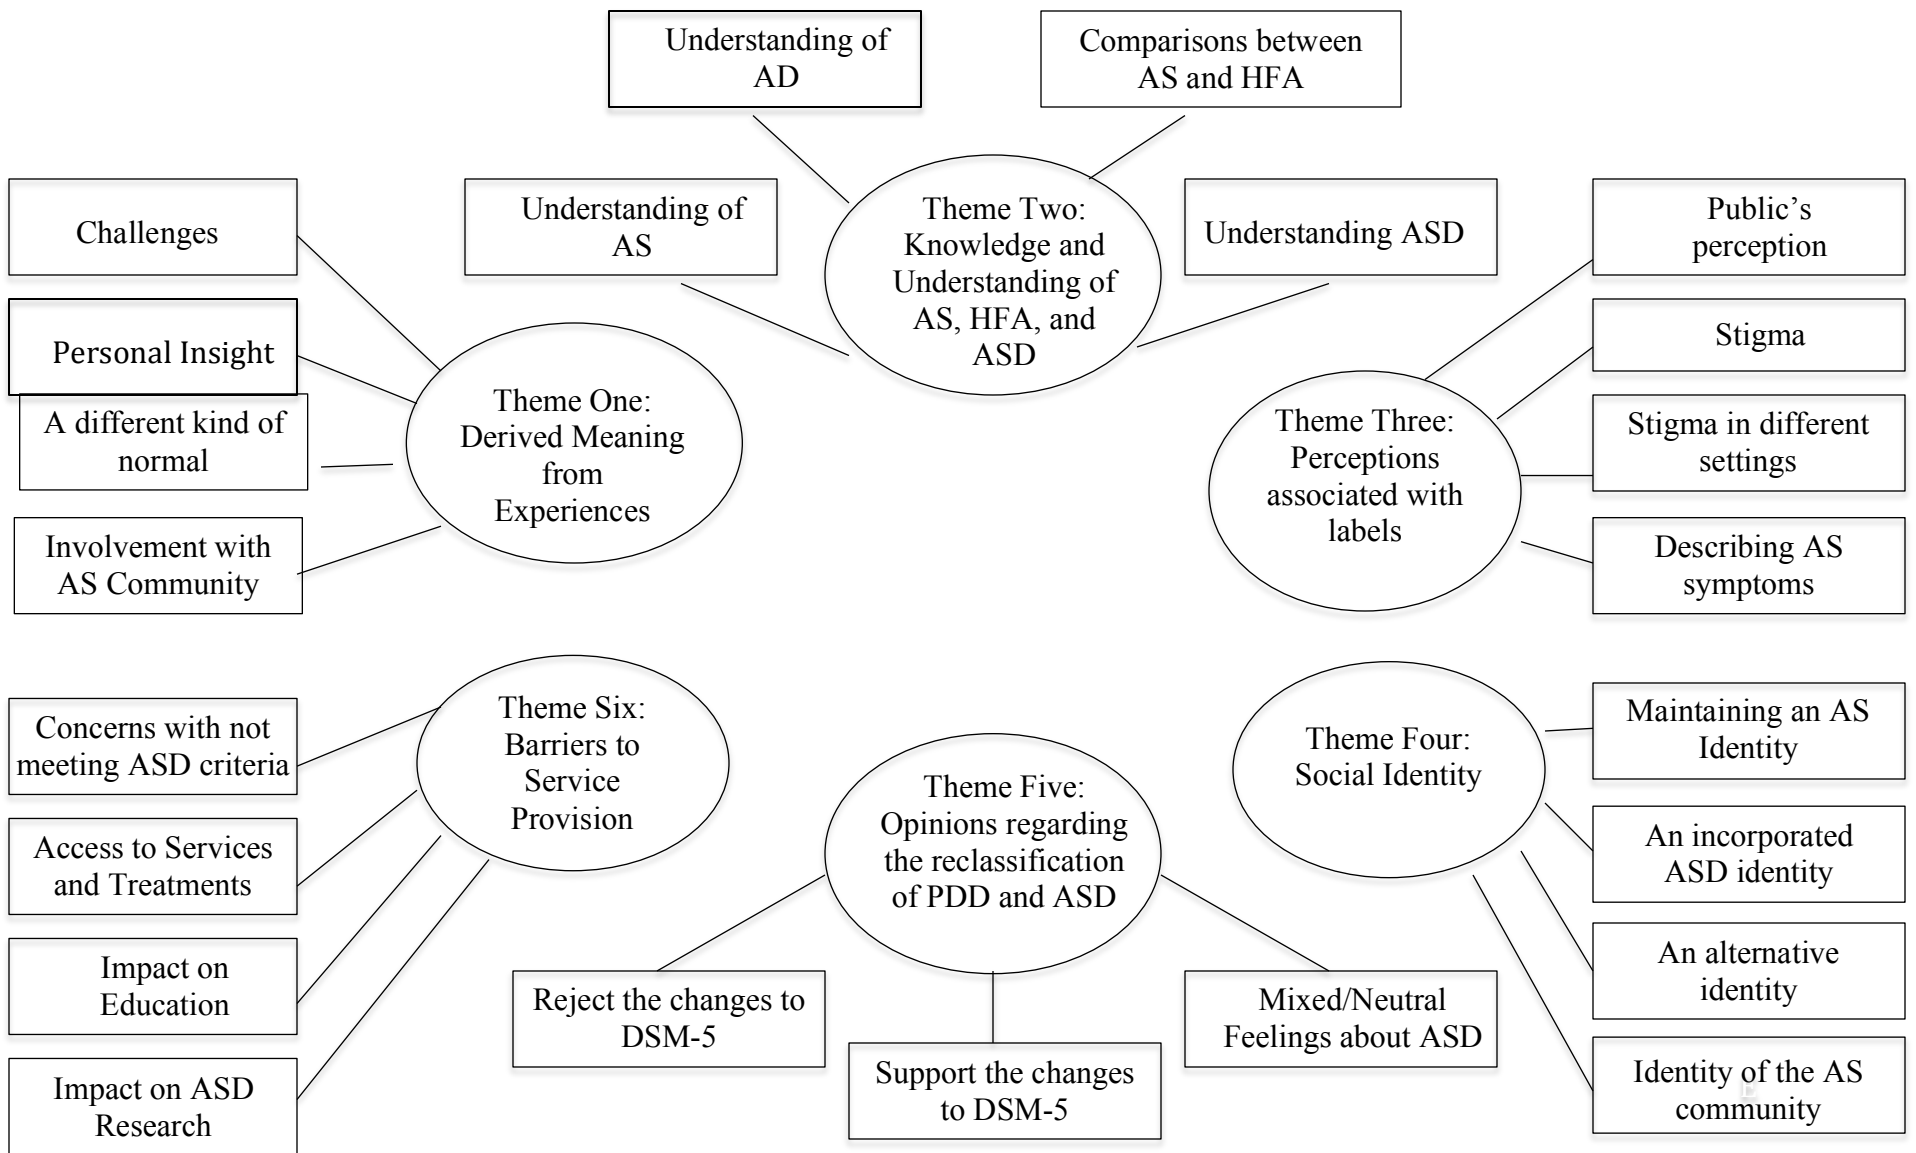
Understanding of AD

Comparisons between AS and HFA

Understanding of AS

Theme Two: Knowledge and Understanding of AS, HFA, and ASD

Understanding ASD

Challenges

Personal Insight

A different kind of normal

Involvement with AS Community

Theme One: Derived Meaning from Experiences

Public's perception

Stigma

Stigma in different settings

Describing AS symptoms

Theme Three: Perceptions associated with labels

Theme Six: Barriers to Service Provision

Concerns with not meeting ASD criteria

Access to Services and Treatments

Impact on Education

Impact on ASD Research

Theme Five: Opinions regarding the reclassification of PDD and ASD

Reject the changes to DSM-5

Support the changes to DSM-5

Mixed/Neutral Feelings about ASD

Theme Four: Social Identity

Maintaining an AS Identity

An incorporated ASD identity

An alternative identity

Identity of the AS community